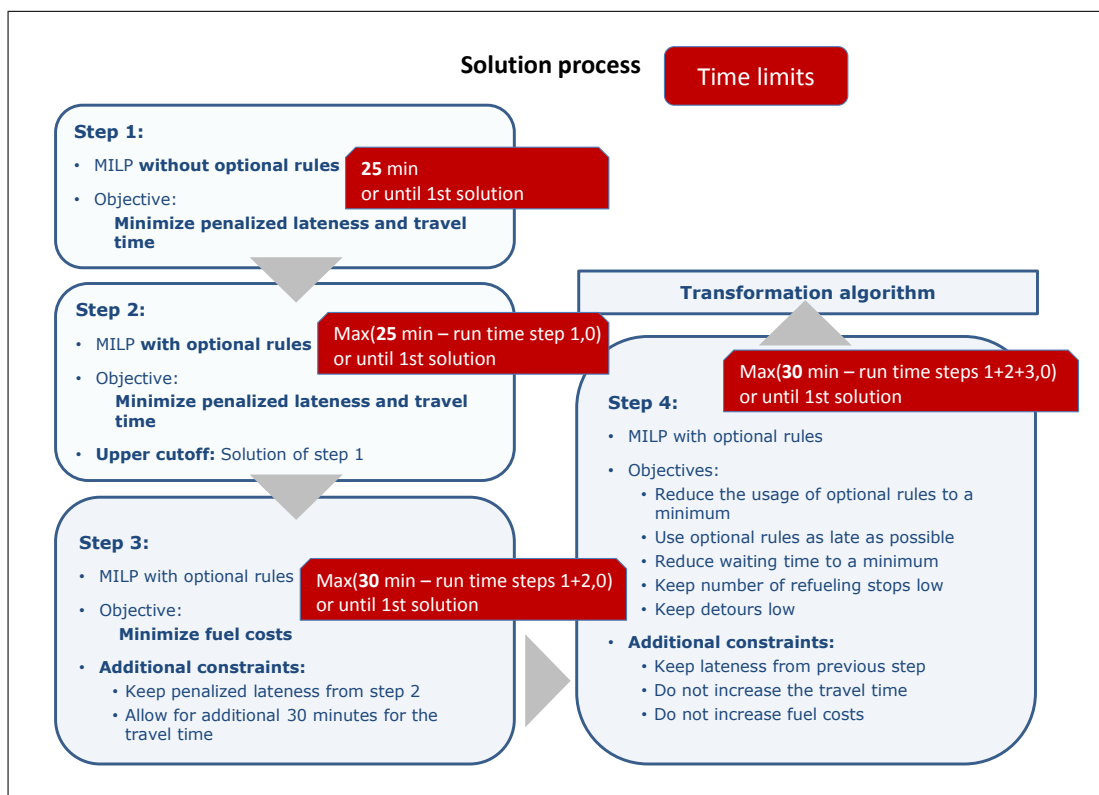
Solution process

Time limits

Step 1:
• MILP without optional rules
• Objective:
Minimize penalized lateness and travel time

25 min
or until 1st solution

Step 2:
• MILP with optional rules
• Objective:
Minimize penalized lateness and travel time
• Upper cutoff: Solution of step 1

Max(25 min – run time step 1,0)
or until 1st solution

Step 3:
• MILP with optional rules
• Objective:
Minimize fuel costs
• Additional constraints:
• Keep penalized lateness from step 2
• Allow for additional 30 minutes for the travel time

Max(30 min – run time steps 1+2,0)
or until 1st solution

Transformation algorithm

Max(30 min – run time steps 1+2+3,0)
or until 1st solution

Step 4:
• MILP with optional rules
• Objectives:
• Reduce the usage of optional rules to a minimum
• Use optional rules as late as possible
• Reduce waiting time to a minimum
• Keep number of refueling stops low
• Keep detours low
• Additional constraints:
• Keep lateness from previous step
• Do not increase the travel time
• Do not increase fuel costs